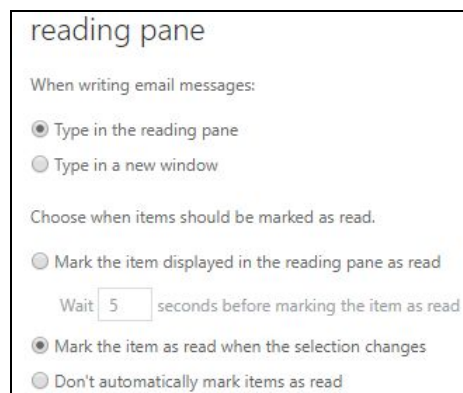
reading pane

When writing email messages:

Type in the reading pane

Type in a new window

Choose when items should be marked as read.

Mark the item displayed in the reading pane as read

Wait 5 seconds before marking the item as read

Mark the item as read when the selection changes

Don't automatically mark items as read